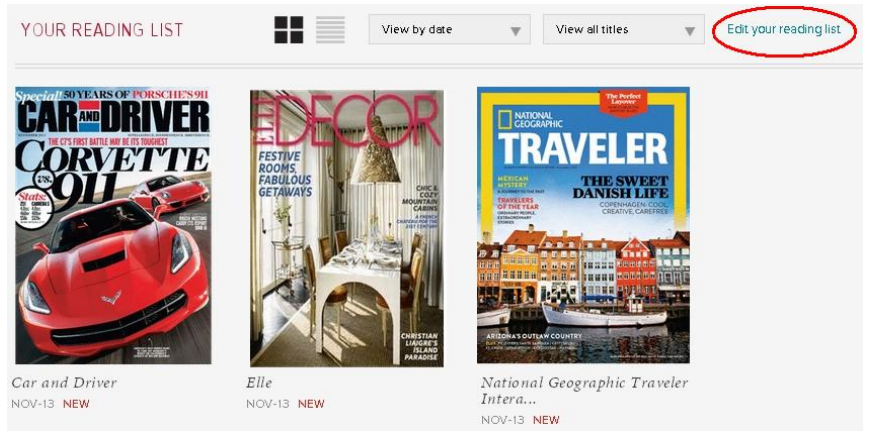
YOUR READING LIST

View by date

View all titles

Edit your reading list

Special! 50 YEARS OF PORSCHE'S 911
CAR AND DRIVER
THE C7'S FIRST BATTLE MAY BE ITS TOUGHEST
CORVETTE 911

ELLE DECOR
FESTIVE ROOMS FABULOUS GETAWAYS
CHIC & COZY MOUNTAIN CABINS
CHRISTIAN LIAIGRE'S ISLAND PARADISE

NATIONAL GEOGRAPHIC
TRAVELER
The Perfect Layover
MEXICAN MYSTERY
TRAVELERS OF THE YEAR
THE SWEET DANISH LIFE
COPENHAGEN: COOL, CREATIVE, CAREFREE
ARIZONA'S OUTLAW COUNTRY

Car and Driver
NOV-13 NEW

Elle
NOV-13 NEW

National Geographic Traveler Intera...
NOV-13 NEW